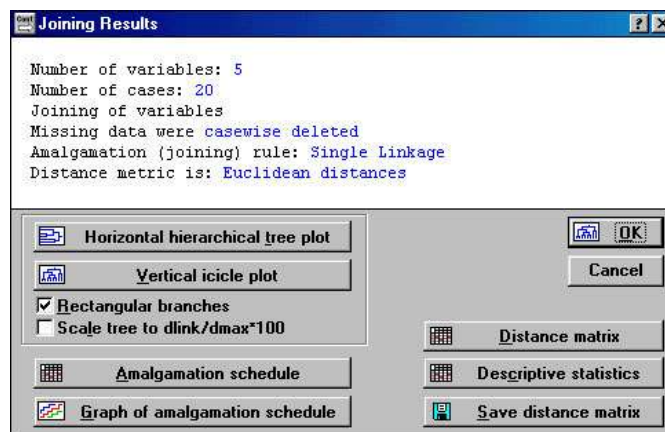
Joining Results

Number of variables: 5
Number of cases: 20
Joining of variables
Missing data were casewise deleted
Amalgamation (joining) rule: Single Linkage
Distance metric is: Euclidean distances

Horizontal hierarchical tree plot
Vertical icicle plot
Rectangular branches
Scale tree to dlink/dmax*100
Amalgamation schedule
Graph of amalgamation schedule

OK
Cancel
Distance matrix
Descriptive statistics
Save distance matrix